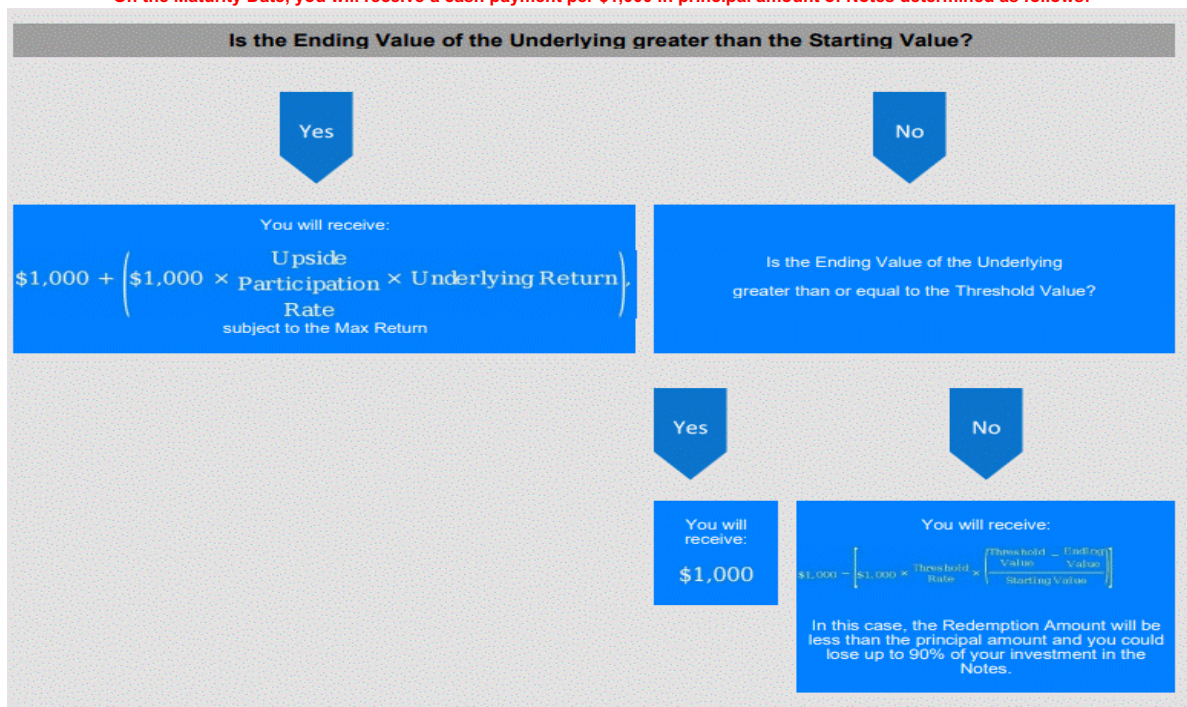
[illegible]

Is the Ending Value of the Underlying greater than the Starting Value?

Yes

No

You will receive:

$\$1,000 + \left(\$1,000 \times \text{Upside Participation Rate} \times \text{Underlying Return}\right),$

subject to the Max Return

Is the Ending Value of the Underlying greater than or equal to the Threshold Value?

Yes

No

You will receive:

$1,000

You will receive:

$\$1,000 - \left[\$1,000 \times \text{Threshold Rate} \times \left(\frac{\text{Threshold Value} - \text{Ending Value}}{\text{Starting Value}}\right)\right]$

In this case, the Redemption Amount will be less than the principal amount and you could lose up to 90% of your investment in the Notes.